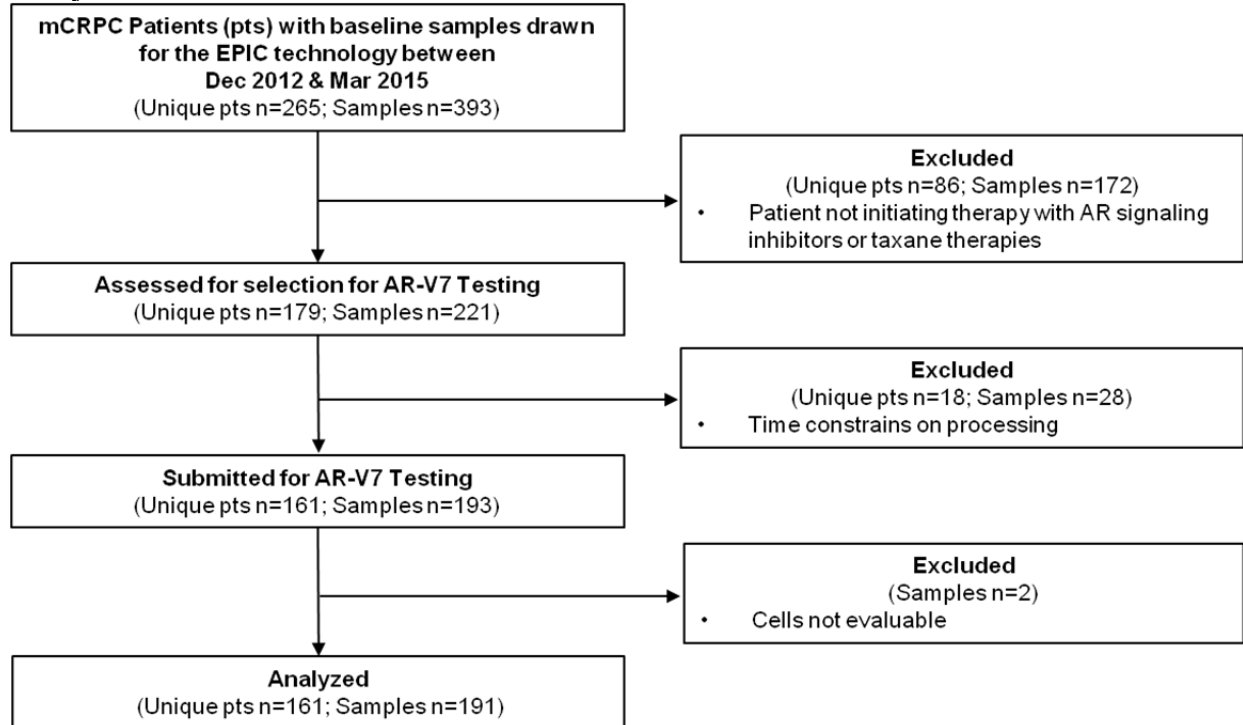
mCRPC Patients (pts) with baseline samples drawn for the EPIC technology between Dec 2012 & Mar 2015
(Unique pts n=265; Samples n=393)

Excluded
(Unique pts n=86; Samples n=172)
• Patient not initiating therapy with AR signaling inhibitors or taxane therapies

Assessed for selection for AR-V7 Testing
(Unique pts n=179; Samples n=221)

Excluded
(Unique pts n=18; Samples n=28)
• Time constrains on processing

Submitted for AR-V7 Testing
(Unique pts n=161; Samples n=193)

Excluded
(Samples n=2)
• Cells not evaluable

Analyzed
(Unique pts n=161; Samples n=191)